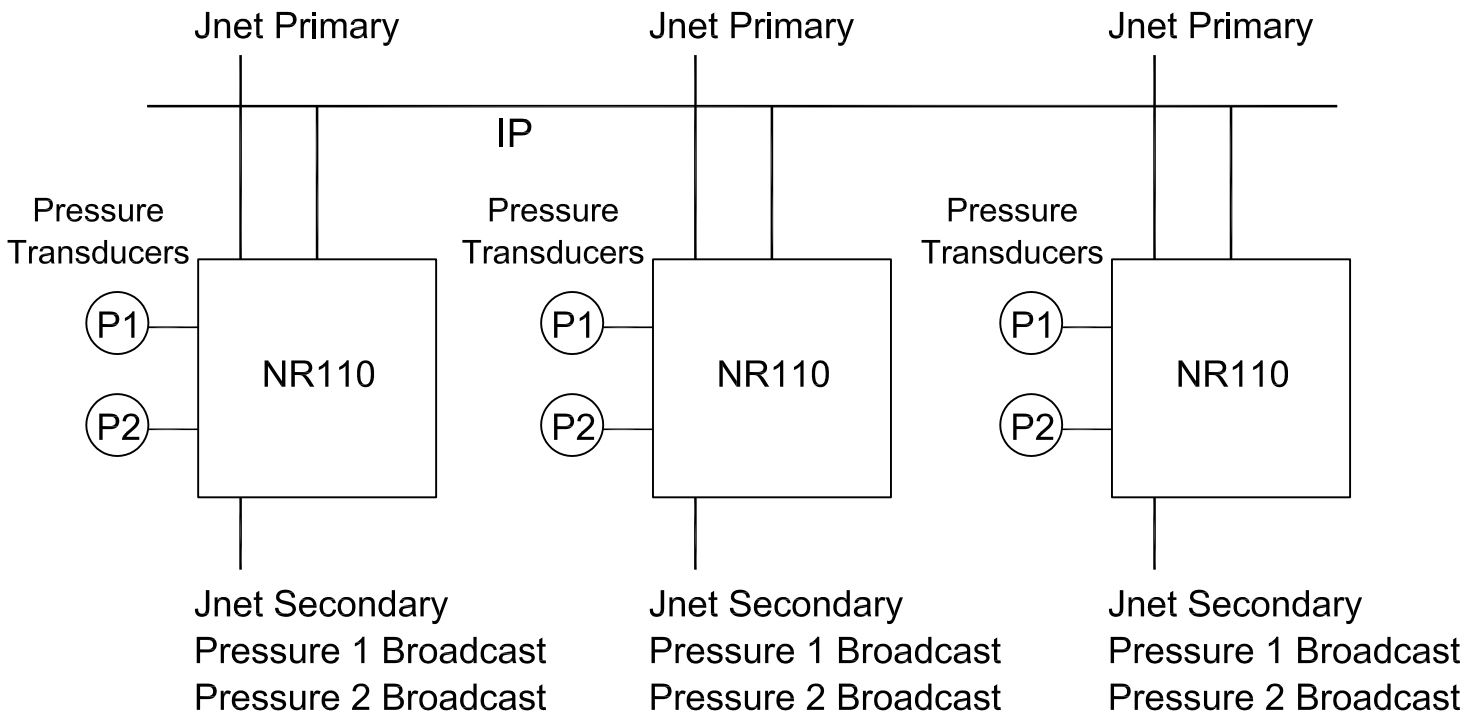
Jnet Primary
Jnet Primary
Jnet Primary

IP

Pressure Transducers
P1
P2
NR110
Jnet Secondary
Pressure 1 Broadcast
Pressure 2 Broadcast

Pressure Transducers
P1
P2
NR110
Jnet Secondary
Pressure 1 Broadcast
Pressure 2 Broadcast

Pressure Transducers
P1
P2
NR110
Jnet Secondary
Pressure 1 Broadcast
Pressure 2 Broadcast